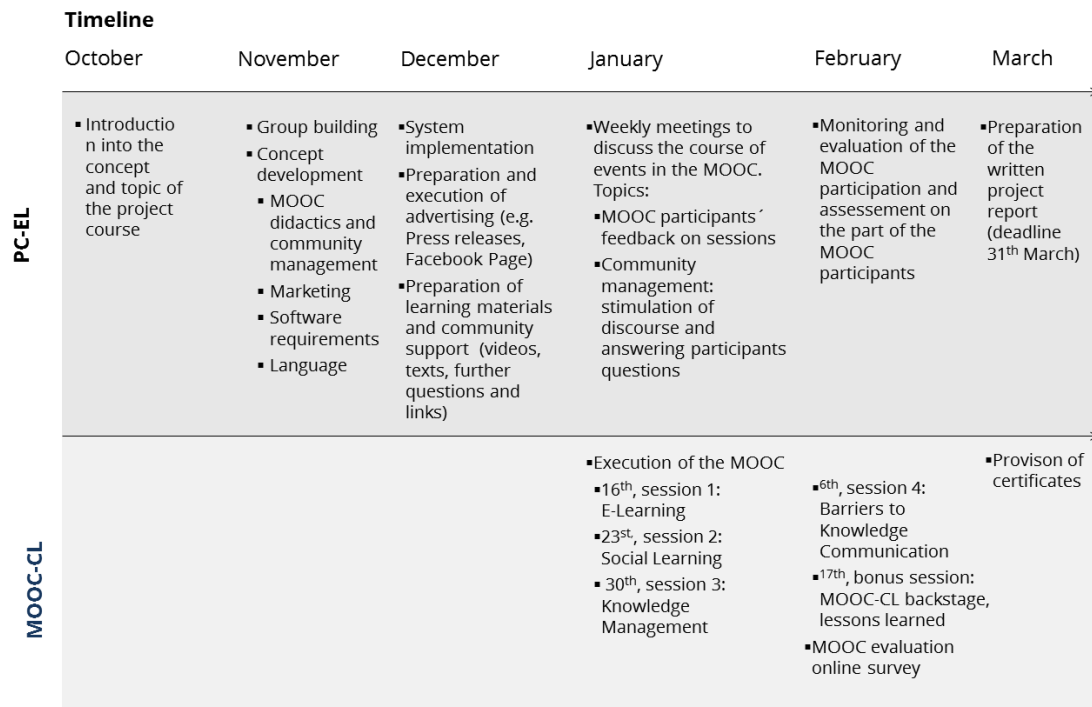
**Timeline**

| | October | November | December | January | February | March |
|---|---|---|---|---|---|---|
| **PC-EL** | ▪ Introduction into the concept and topic of the project course | ▪ Group building ▪ Concept development ▪ MOOC didactics and community management ▪ Marketing ▪ Software requirements ▪ Language | ▪System implementation ▪Preparation and execution of advertising (e.g. Press releases, Facebook Page) ▪Preparation of learning materials and community support (videos, texts, further questions and links) | ▪Weekly meetings to discuss the course of events in the MOOC. Topics: ▪MOOC participants´ feedback on sessions ▪Community management: stimulation of discourse and answering participants questions | ▪Monitoring and evaluation of the MOOC participation and assessement on the part of the MOOC participants | ▪Preparation of the written project report (deadline 31$^{th}$ March) |
| **MOOC-CL** | | | | ▪Execution of the MOOC ▪16$^{th}$, session 1: E-Learning ▪23$^{st}$, session 2: Social Learning ▪ 30$^{th}$, session 3: Knowledge Management | ▪$^{6th}$, session 4: Barriers to Knowledge Communication ▪$^{17th}$, bonus session: MOOC-CL backstage, lessons learned ▪MOOC evaluation online survey | ▪Provison of certificates |